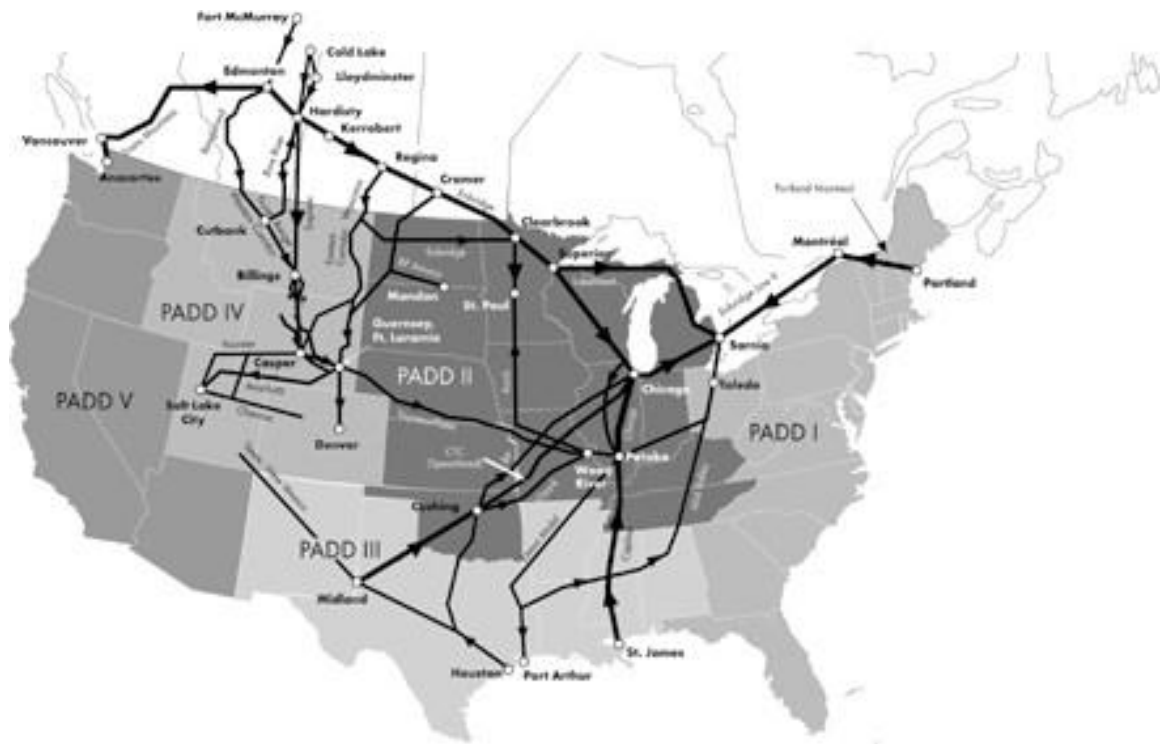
Fort McMurray
Cold Lake
Lloydminster
Edmonton
Hardisty
Kerrobert
Vancouver
Anacortes
Regina
Cromer
Enbridge
Clearbrook
Cutbank
Billings
Superior
Montréal
Portland
Portland Montreal
Enbridge Line 9
Mandan
St. Paul
Guernsey, Ft. Laramie
PADD IV
PADD II
Casper
Sarnia
Chicago
Toledo
PADD V
Salt Lake City
Denver
PADD I
Wood River
Patoka
Cushing
PADD III
Midland
Houston
Port Arthur
St. James